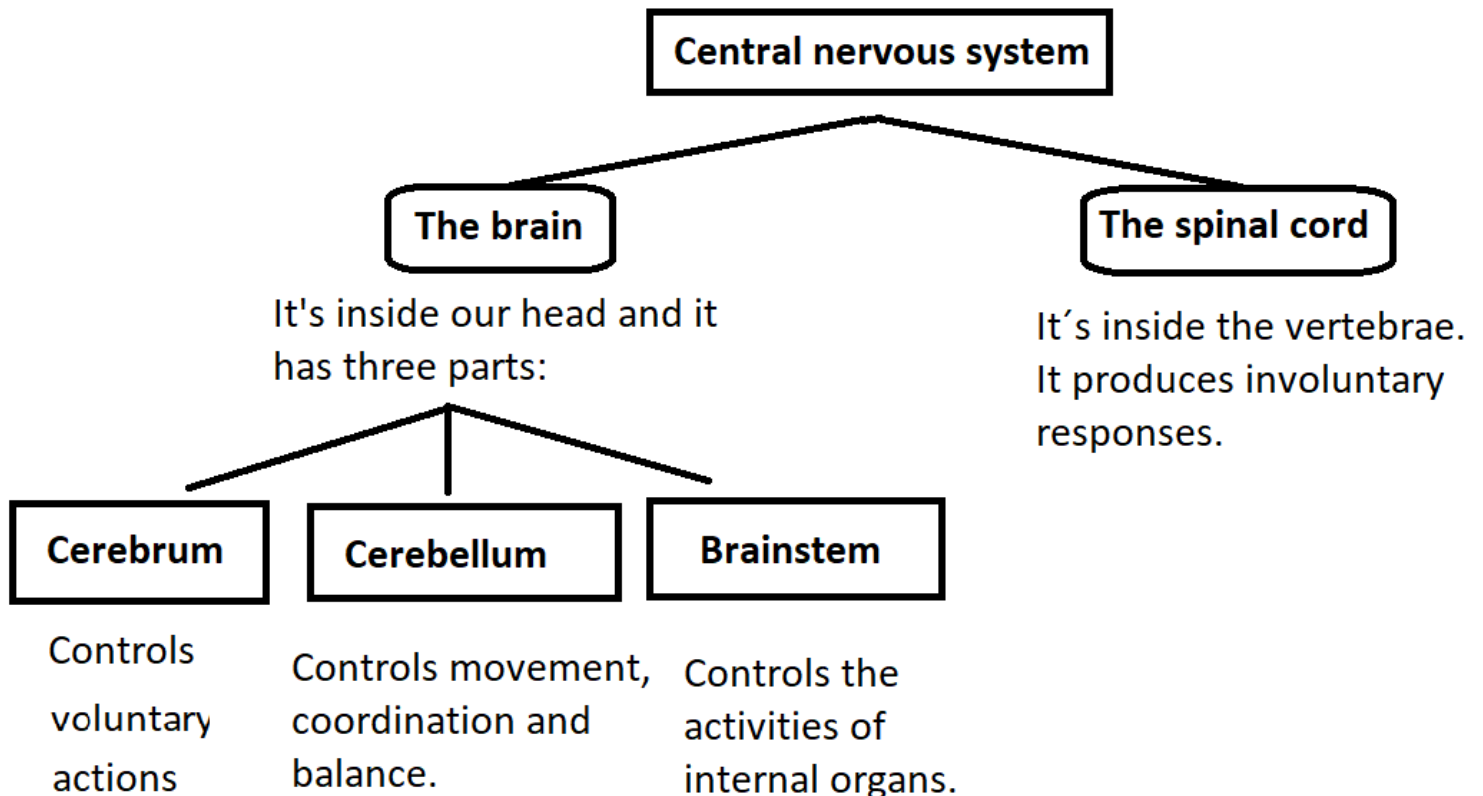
Central nervous system

The brain

It's inside our head and it has three parts:

The spinal cord

It´s inside the vertebrae. It produces involuntary responses.

Cerebrum

Controls voluntary actions

Cerebellum

Controls movement, coordination and balance.

Brainstem

Controls the activities of internal organs.